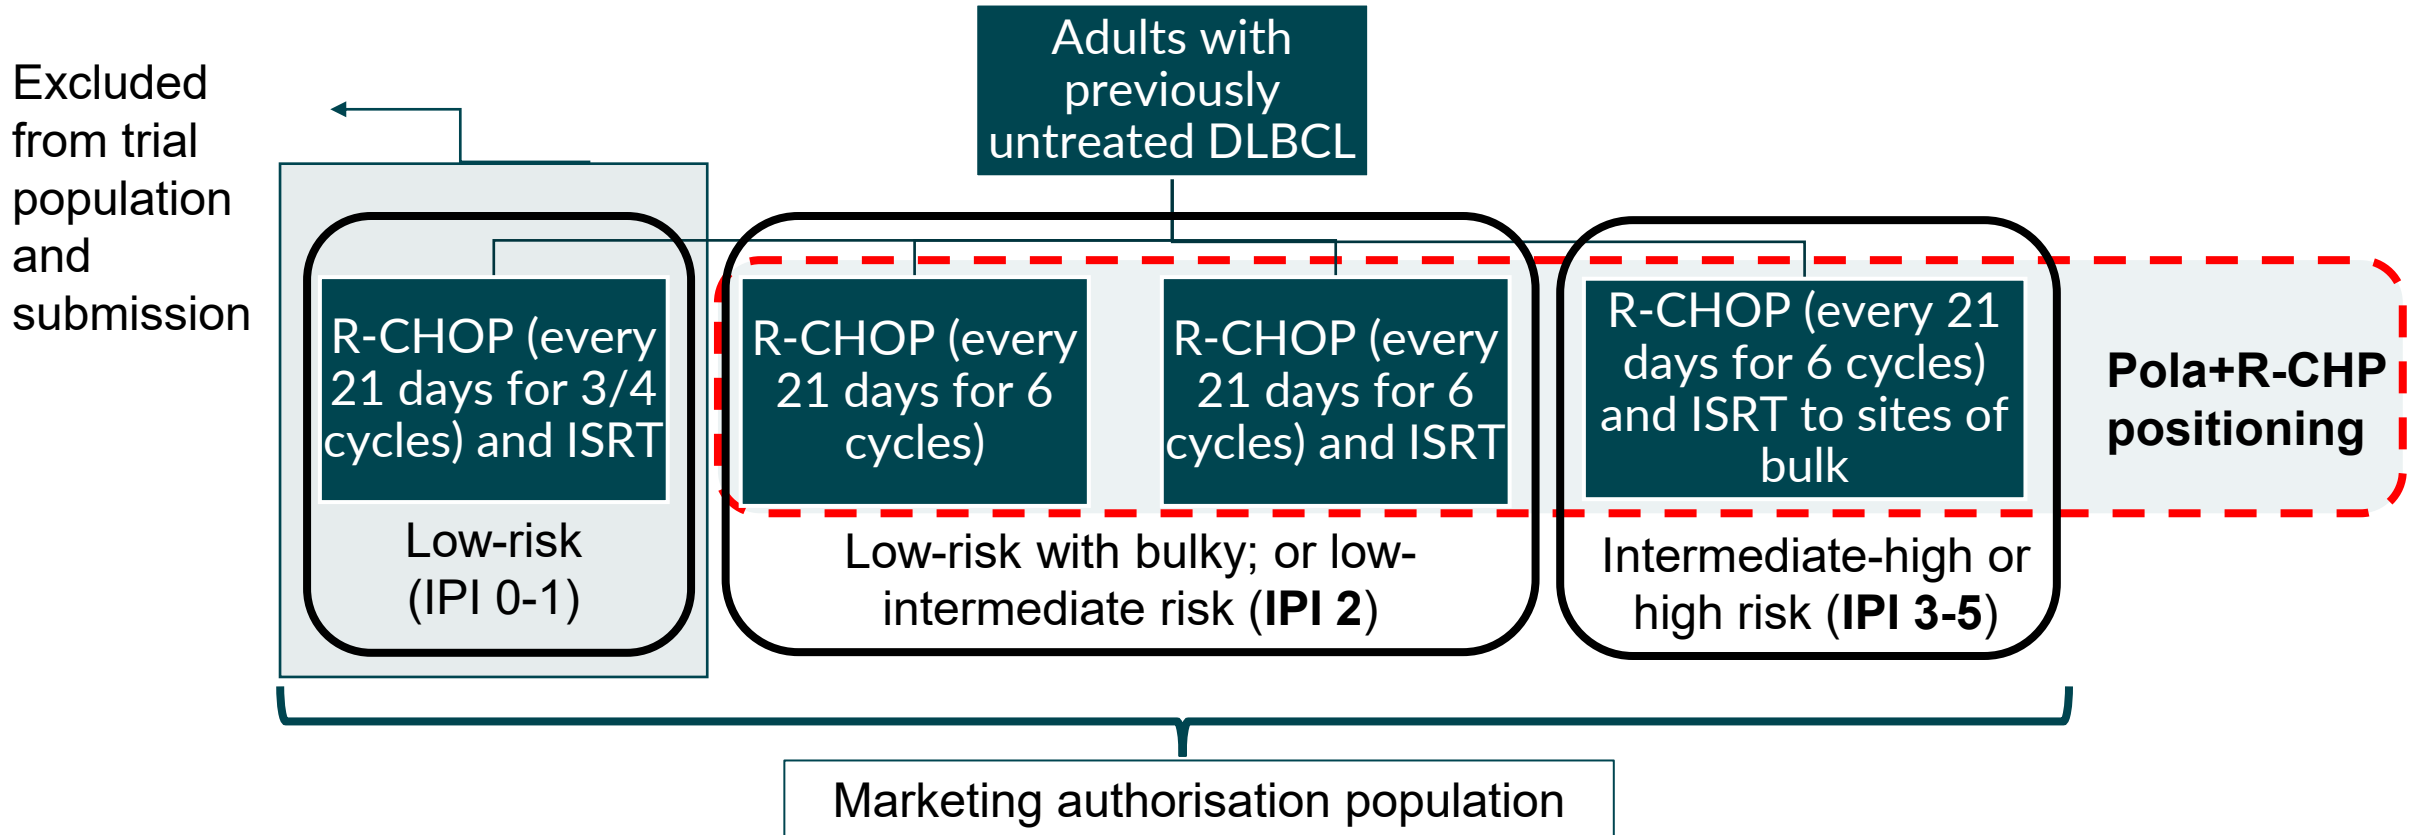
Adults with previously untreated DLBCL

Excluded from trial population and submission

R-CHOP (every 21 days for 3/4 cycles) and ISRT

Low-risk (IPI 0-1)

R-CHOP (every 21 days for 6 cycles)

R-CHOP (every 21 days for 6 cycles) and ISRT

Low-risk with bulky; or low-intermediate risk (**IPI 2**)

R-CHOP (every 21 days for 6 cycles) and ISRT to sites of bulk

Intermediate-high or high risk (**IPI 3-5**)

**Pola+R-CHP positioning**

Marketing authorisation population